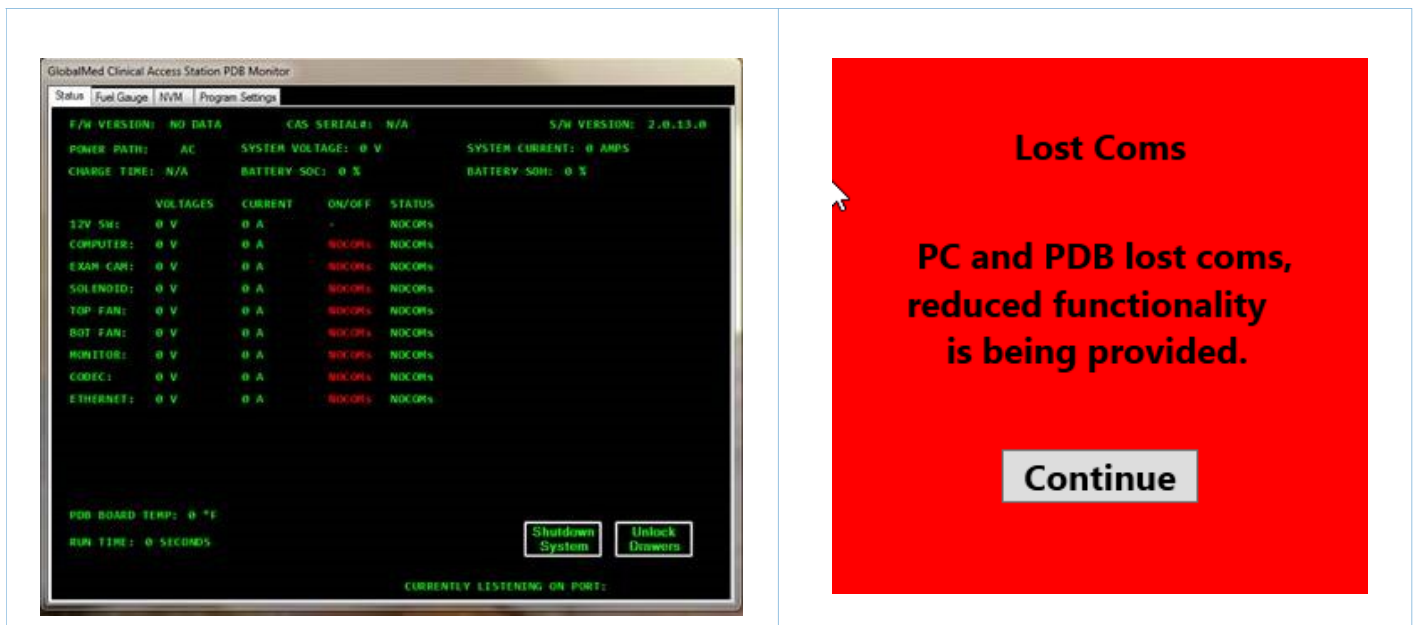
GlobalMed Clinical Access Station PDB Monitor

Status | Fuel Gauge | NVM | Program Settings

F/W VERSION: NO DATA    CAS SERIAL#: N/A    S/W VERSION: 2.0.13.0

POWER PATH: AC    SYSTEM VOLTAGE: 0 V    SYSTEM CURRENT: 0 AMPS

CHARGE TIME: N/A    BATTERY SOC: 0 %    BATTERY SOH: 0 %

| | VOLTAGES | CURRENT | ON/OFF | STATUS |
|---|---|---|---|---|
| 12V SW: | 0 V | 0 A | - | NOCOMs |
| COMPUTER: | 0 V | 0 A | NOCOMs | NOCOMs |
| EXAM CAM: | 0 V | 0 A | NOCOMs | NOCOMs |
| SOLENOID: | 0 V | 0 A | NOCOMs | NOCOMs |
| TOP FAN: | 0 V | 0 A | NOCOMs | NOCOMs |
| BOT FAN: | 0 V | 0 A | NOCOMs | NOCOMs |
| MONITOR: | 0 V | 0 A | NOCOMs | NOCOMs |
| CODEC: | 0 V | 0 A | NOCOMs | NOCOMs |
| ETHERNET: | 0 V | 0 A | NOCOMs | NOCOMs |

PDB BOARD TEMP: 0 °F

RUN TIME: 0 SECONDS

Shutdown System

Unlock Drawers

CURRENTLY LISTENING ON PORT:

Lost Coms

PC and PDB lost coms, reduced functionality is being provided.

Continue